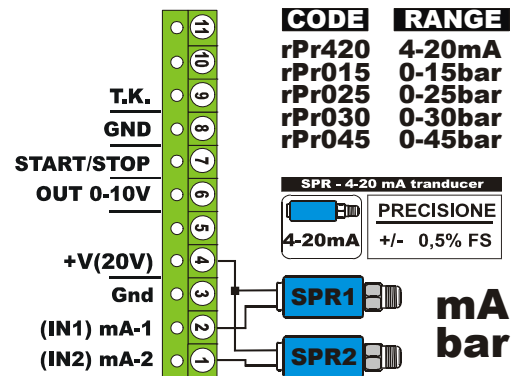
11
10
T.K. 9
GND 8
START/STOP 7
OUT 0-10V 6
5
+V(20V) 4
Gnd 3
(IN1) mA-1 2
(IN2) mA-2 1

| CODE | RANGE |
|---|---|
| rPr420 | 4-20mA |
| rPr015 | 0-15bar |
| rPr025 | 0-25bar |
| rPr030 | 0-30bar |
| rPr045 | 0-45bar |

SPR - 4-20 mA tranducer
4-20mA
PRECISIONE
+/- 0,5% FS

SPR1
SPR2

mA
bar